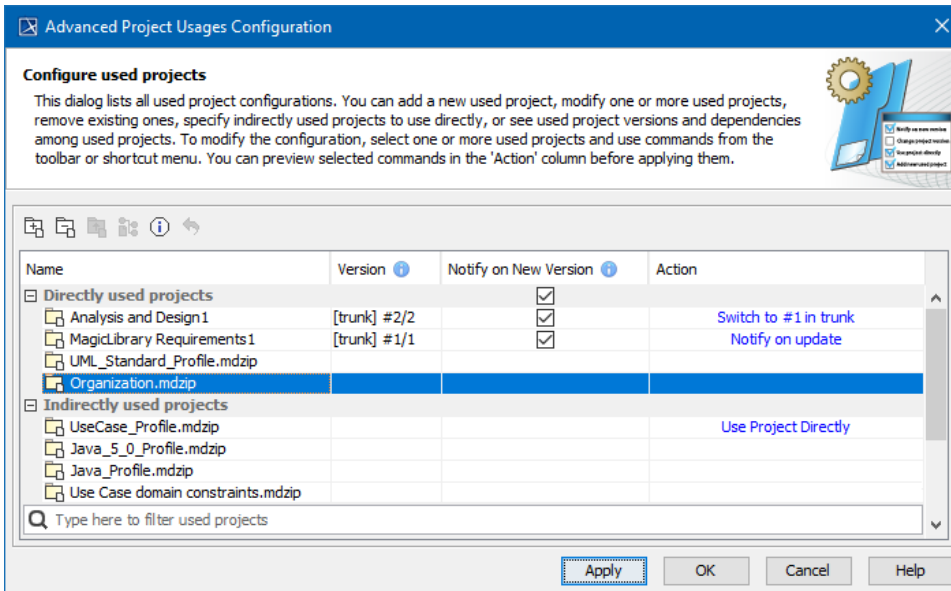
Advanced Project Usages Configuration

Configure used projects

This dialog lists all used project configurations. You can add a new used project, modify one or more used projects, remove existing ones, specify indirectly used projects to use directly, or see used project versions and dependencies among used projects. To modify the configuration, select one or more used projects and use commands from the toolbar or shortcut menu. You can preview selected commands in the 'Action' column before applying them.

| Name | Version | Notify on New Version | Action |
|---|---|---|---|
| Directly used projects | | ☑ | |
| Analysis and Design1 | [trunk] #2/2 | ☑ | Switch to #1 in trunk |
| MagicLibrary Requirements1 | [trunk] #1/1 | ☑ | Notify on update |
| UML_Standard_Profile.mdzip | | | |
| Organization.mdzip | | | |
| Indirectly used projects | | | |
| UseCase_Profile.mdzip | | | Use Project Directly |
| Java_5_0_Profile.mdzip | | | |
| Java_Profile.mdzip | | | |
| Use Case domain constraints.mdzip | | | |

Type here to filter used projects

Apply OK Cancel Help